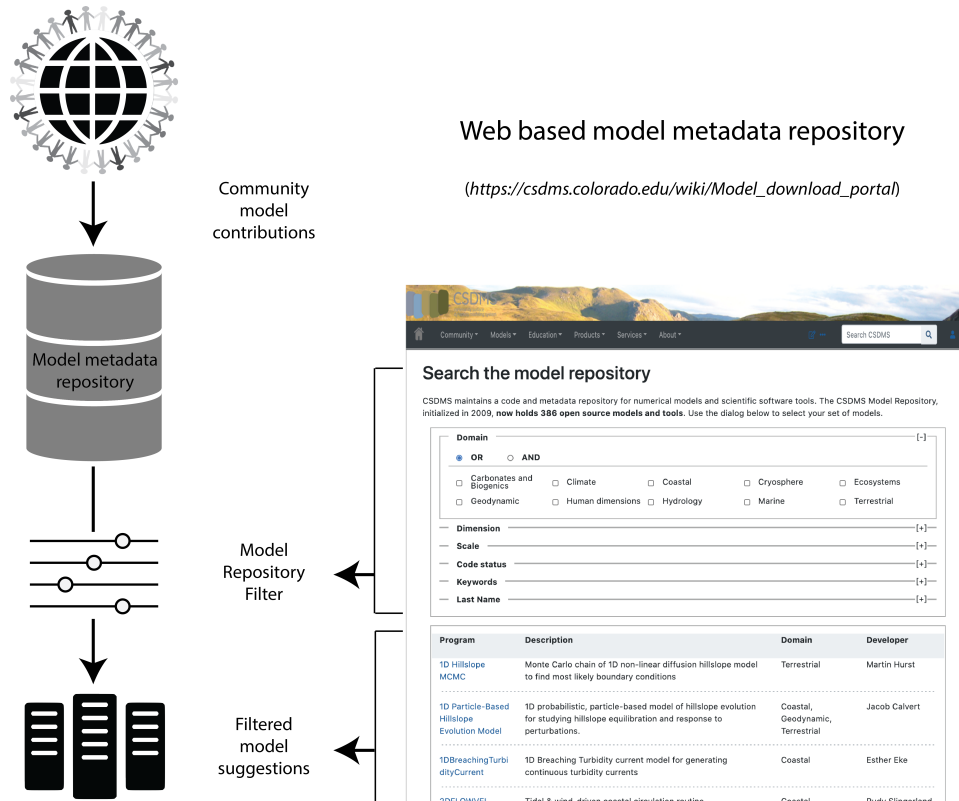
Web based model metadata repository

(https://csdms.colorado.edu/wiki/Model_download_portal)

Community model contributions

Model metadata repository

Model Repository Filter

Filtered model suggestions

CSDMS

Community ▾ Models ▾ Education ▾ Products ▾ Services ▾ About ▾

Search CSDMS

Search the model repository

CSDMS maintains a code and metadata repository for numerical models and scientific software tools. The CSDMS Model Repository, initialized in 2009, **now holds 386 open source models and tools**. Use the dialog below to select your set of models.

Domain [–]

OR AND

Carbonates and Biogenics
Climate
Coastal
Cryosphere
Ecosystems
Geodynamic
Human dimensions
Hydrology
Marine
Terrestrial

Dimension [+]
Scale [+]
Code status [+]
Keywords [+]
Last Name [+]

| Program | Description | Domain | Developer |
|---|---|---|---|
| 1D Hillslope MCMC | Monte Carlo chain of 1D non-linear diffusion hillslope model to find most likely boundary conditions | Terrestrial | Martin Hurst |
| 1D Particle-Based Hillslope Evolution Model | 1D probabilistic, particle-based model of hillslope evolution for studying hillslope equilibration and response to perturbations. | Coastal, Geodynamic, Terrestrial | Jacob Calvert |
| 1DBreachingTurbidityCurrent | 1D Breaching Turbidity current model for generating continuous turbidity currents | Coastal | Esther Eke |
| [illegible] | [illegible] | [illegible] | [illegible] |